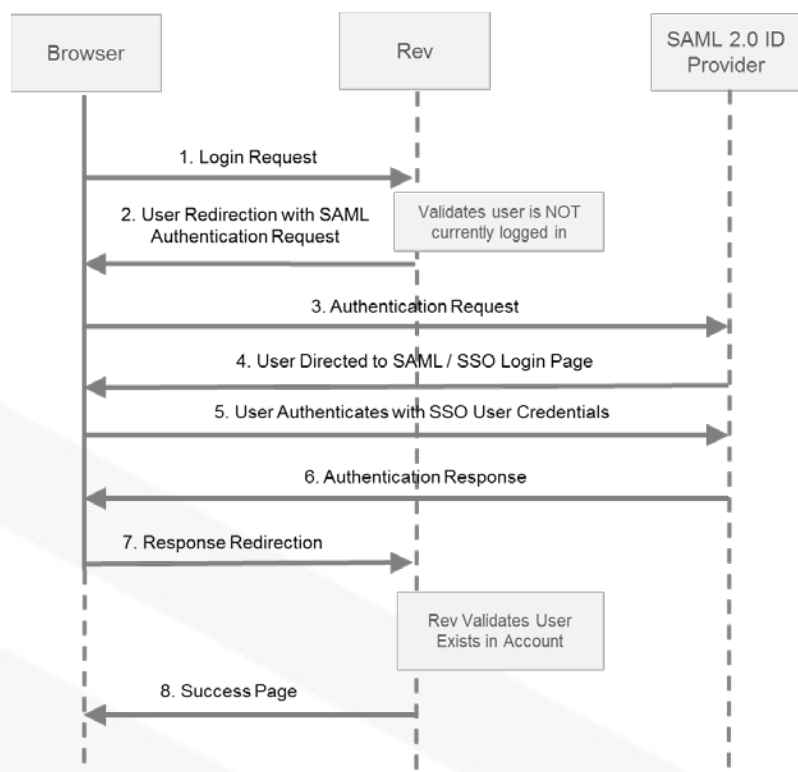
Browser

Rev

SAML 2.0 ID Provider

1. Login Request

2. User Redirection with SAML Authentication Request

Validates user is NOT currently logged in

3. Authentication Request

4. User Directed to SAML / SSO Login Page

5. User Authenticates with SSO User Credentials

6. Authentication Response

7. Response Redirection

Rev Validates User Exists in Account

8. Success Page